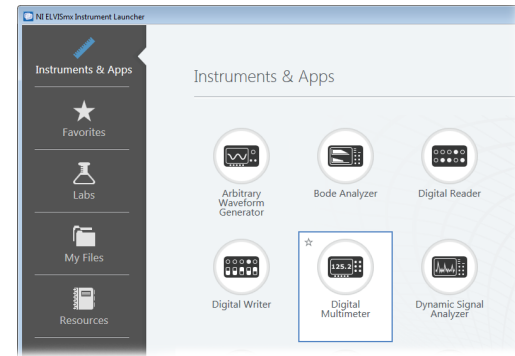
NI ELVISmx Instrument Launcher

Instruments & Apps

Favorites

Labs

My Files

Resources

Instruments & Apps

Arbitrary Waveform Generator

Bode Analyzer

Digital Reader

Digital Writer

☆

125.2

Digital Multimeter

Dynamic Signal Analyzer